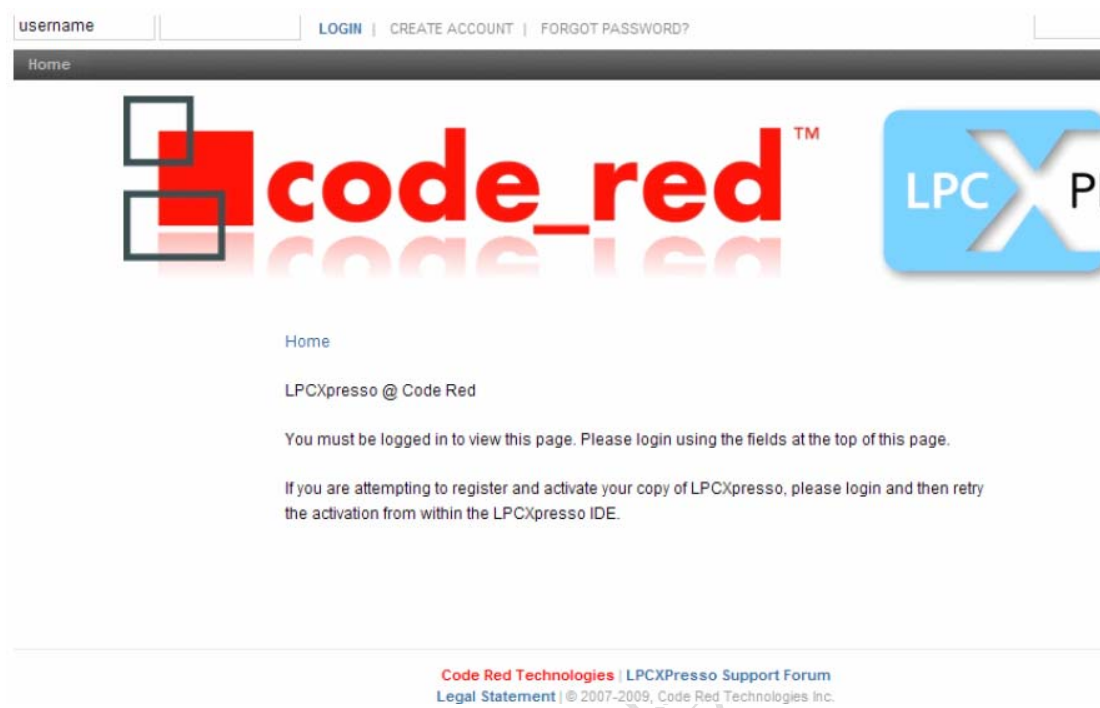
username

LOGIN | CREATE ACCOUNT | FORGOT PASSWORD?

Home

code_red™

LPC P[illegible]

Home

LPCXpresso @ Code Red

You must be logged in to view this page. Please login using the fields at the top of this page.

If you are attempting to register and activate your copy of LPCXpresso, please login and then retry the activation from within the LPCXpresso IDE.

Code Red Technologies | LPCXPresso Support Forum
Legal Statement | © 2007-2009, Code Red Technologies Inc.